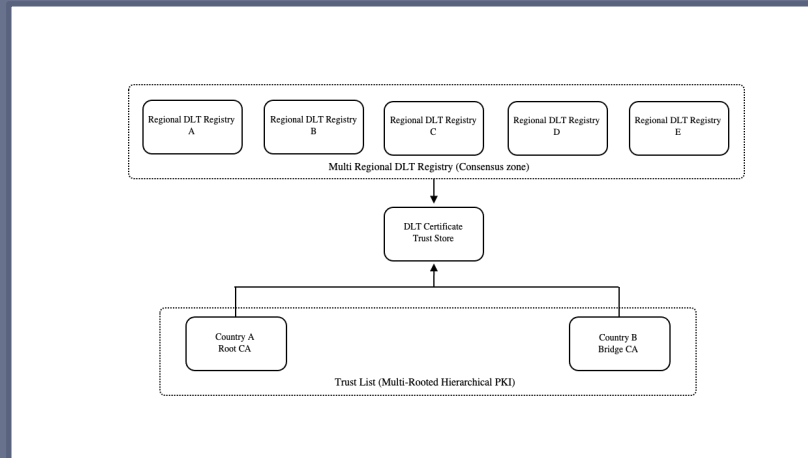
Regional DLT Registry A

Regional DLT Registry B

Regional DLT Registry C

Regional DLT Registry D

Regional DLT Registry E

Multi Regional DLT Registry (Consensus zone)

DLT Certificate Trust Store

Country A Root CA

Country B Bridge CA

Trust List (Multi-Rooted Hierarchical PKI)